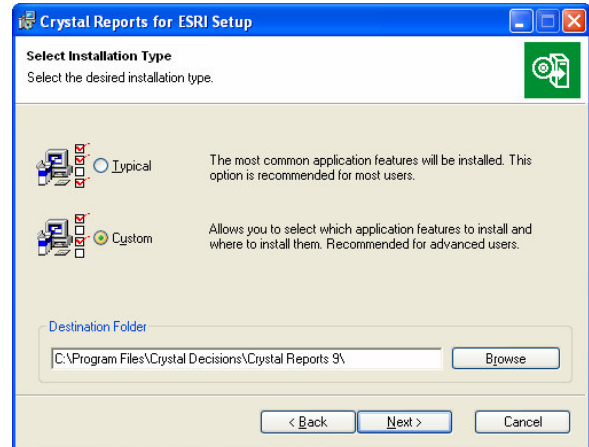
Crystal Reports for ESRI Setup

Select Installation Type
Select the desired installation type.

Typical

The most common application features will be installed. This option is recommended for most users.

Custom

Allows you to select which application features to install and where to install them. Recommended for advanced users.

Destination Folder

C:\Program Files\Crystal Decisions\Crystal Reports 9\

Browse

< Back

Next >

Cancel